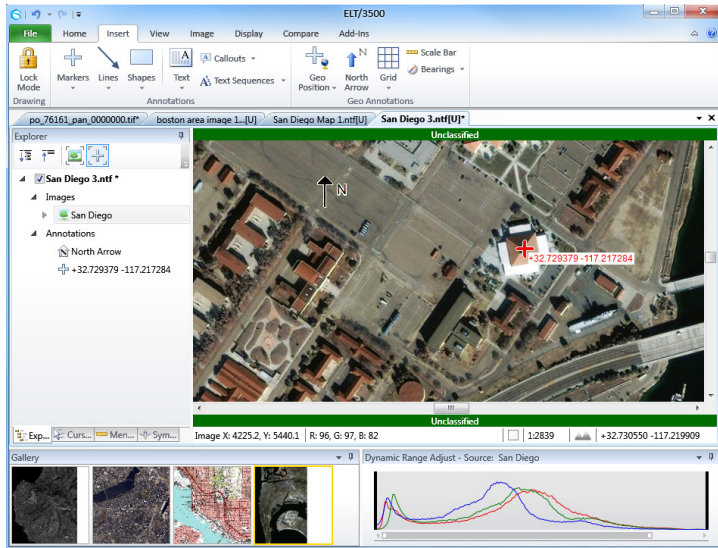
ELT/3500

File Home Insert View Image Display Compare Add-Ins

Lock Mode
Drawing
Markers Lines Shapes Text Callouts Text Sequences
Annotations
Geo Position North Arrow Grid Scale Bar Bearings
Geo Annotations

po_76161_pan_0000000.tif* boston area image 1...[U] San Diego Map 1.ntf[U] San Diego 3.ntf[U]*

Explorer
San Diego 3.ntf *
Images
San Diego
Annotations
North Arrow
+32.729379 -117.217284

Unclassified
N
+32.729379 -117.217284
Unclassified

Exp... Curs... Men... Sym...

Image X: 4225.2, Y: 5440.1 R: 96, G: 97, B: 82 1:2839 +32.730550 -117.219909

Gallery
Dynamic Range Adjust - Source: San Diego